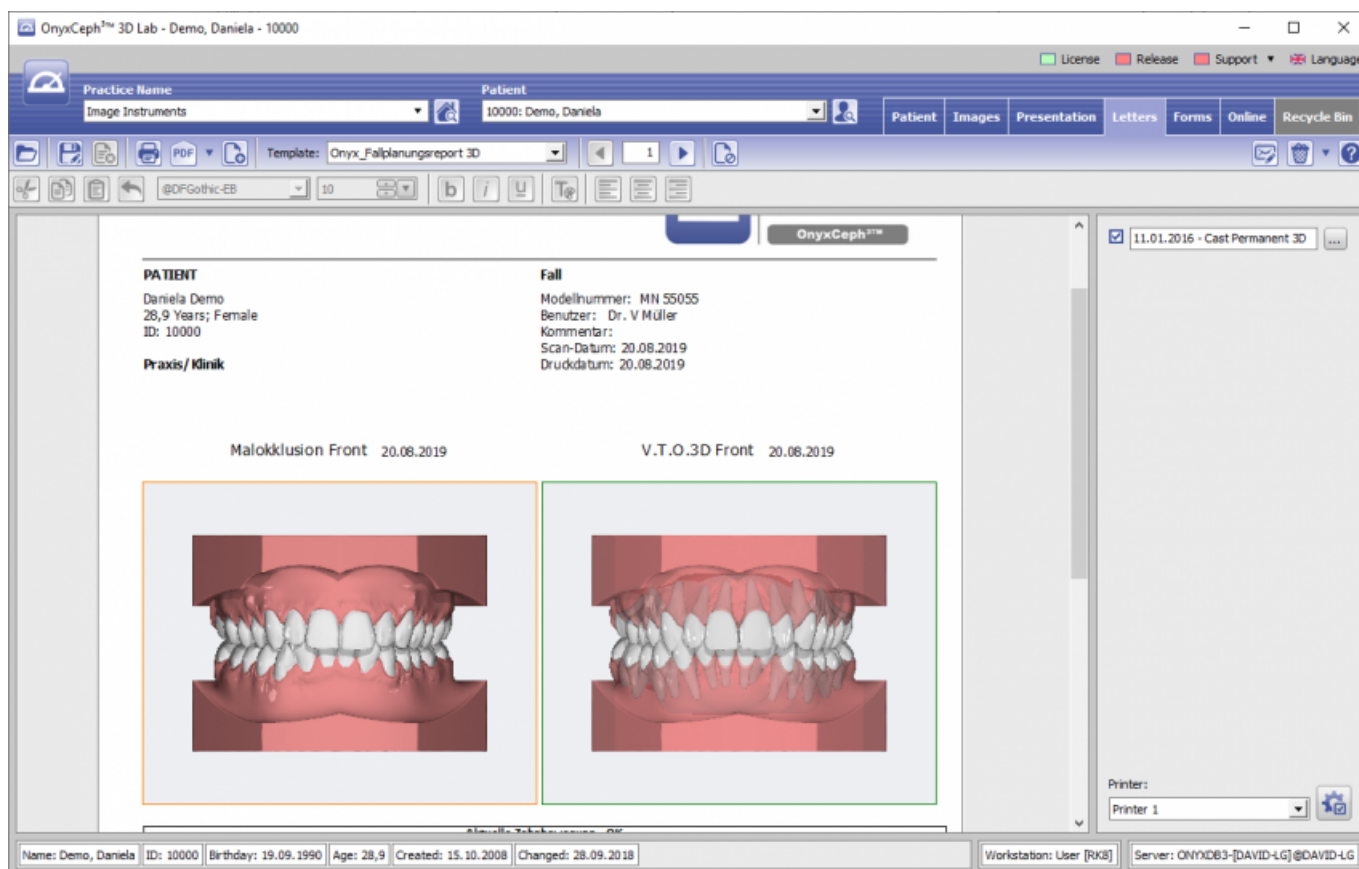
OnyxCeph³™ 3D Lab - Demo, Daniela - 10000

License Release Support ▾ Language

Practice Name
Image Instruments

Patient
10000: Demo, Daniela

Patient | Images | Presentation | Letters | Forms | Online | Recycle Bin

PDF ▾ Template: Onyx_Fallplanungsreport 3D 1

@DFGothic-EB 10

b i u

OnyxCeph³™

PATIENT
Daniela Demo
28,9 Years; Female
ID: 10000

Praxis/ Klinik

Fall
Modellnummer: MN 55055
Benutzer: Dr. V Müller
Kommentar:
Scan-Datum: 20.08.2019
Druckdatum: 20.08.2019

Malokklusion Front 20.08.2019

V.T.O.3D Front 20.08.2019

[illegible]

11.01.2016 - Cast Permanent 3D ...

Printer:
Printer 1

Name: Demo, Daniela | ID: 10000 | Birthday: 19.09.1990 | Age: 28,9 | Created: 15.10.2008 | Changed: 28.09.2018 | Workstation: User [RK8] | Server: ONYXDB3-[DAVID-LG]@DAVID-LG